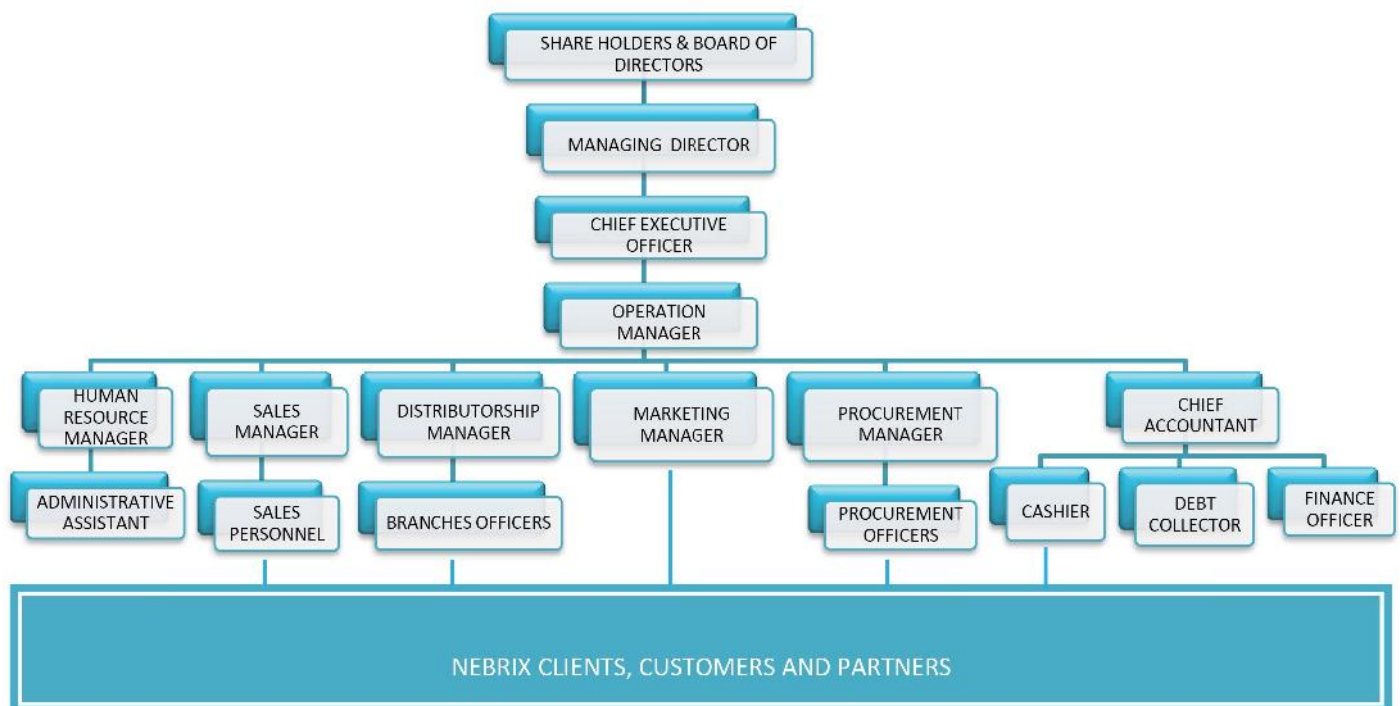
SHARE HOLDERS & BOARD OF DIRECTORS

MANAGING DIRECTOR

CHIEF EXECUTIVE OFFICER

OPERATION MANAGER

HUMAN RESOURCE MANAGER

SALES MANAGER

DISTRIBUTORSHIP MANAGER

MARKETING MANAGER

PROCUREMENT MANAGER

CHIEF ACCOUNTANT

ADMINISTRATIVE ASSISTANT

SALES PERSONNEL

BRANCHES OFFICERS

PROCUREMENT OFFICERS

CASHIER

DEBT COLLECTOR

FINANCE OFFICER

NEBRIX CLIENTS, CUSTOMERS AND PARTNERS